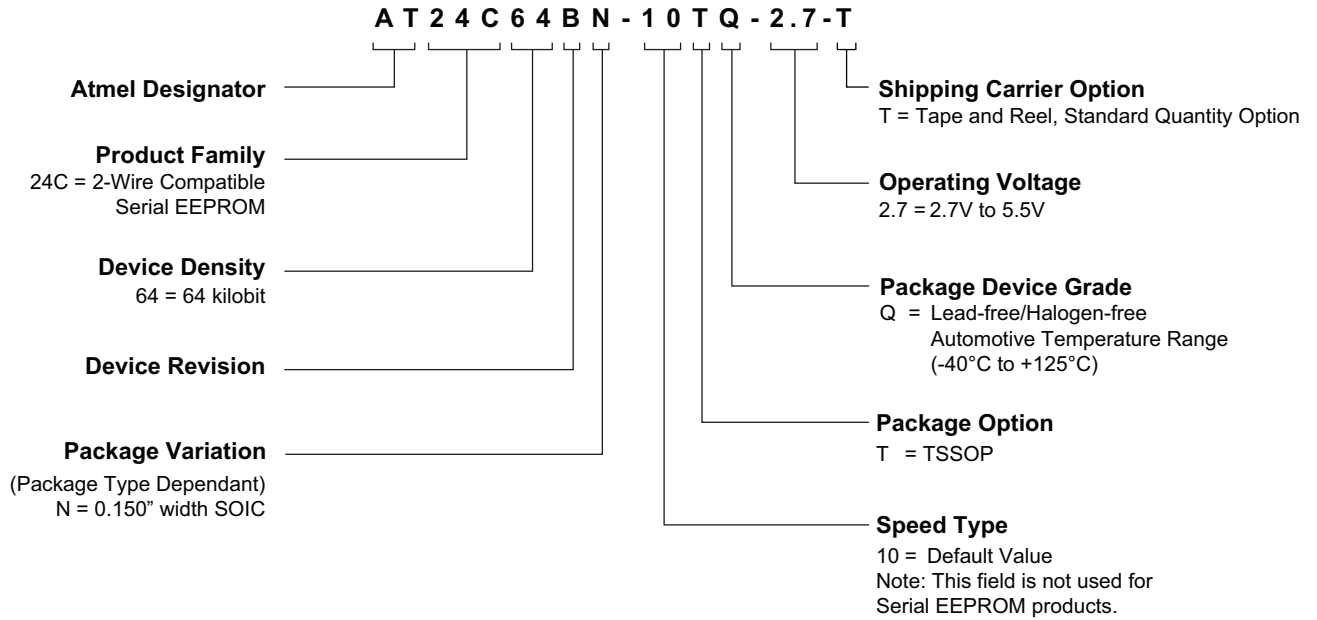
A T 2 4 C 6 4 B N - 1 0 T Q - 2 . 7 - T

Atmel Designator

Product Family
24C = 2-Wire Compatible Serial EEPROM

Device Density
64 = 64 kilobit

Device Revision

Package Variation
(Package Type Dependant)
N = 0.150" width SOIC

Shipping Carrier Option
T = Tape and Reel, Standard Quantity Option

Operating Voltage
2.7 = 2.7V to 5.5V

Package Device Grade
Q = Lead-free/Halogen-free Automotive Temperature Range (-40°C to +125°C)

Package Option
T = TSSOP

Speed Type
10 = Default Value
Note: This field is not used for Serial EEPROM products.